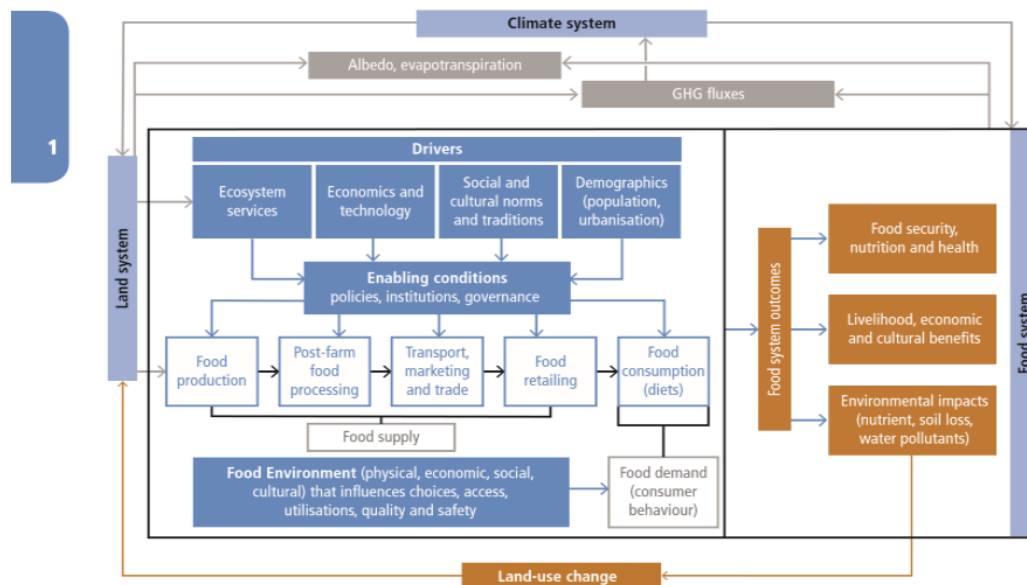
1

Climate system

Albedo, evapotranspiration

GHG fluxes

Land system

Drivers

Ecosystem services

Economics and technology

Social and cultural norms and traditions

Demographics (population, urbanisation)

Enabling conditions
policies, institutions, governance

Food production

Post-farm food processing

Transport, marketing and trade

Food retailing

Food consumption (diets)

Food supply

Food Environment (physical, economic, social, cultural) that influences choices, access, utilisations, quality and safety

Food demand (consumer behaviour)

Food system outcomes

Food security, nutrition and health

Livelihood, economic and cultural benefits

Environmental impacts (nutrient, soil loss, water pollutants)

Food system

Land-use change